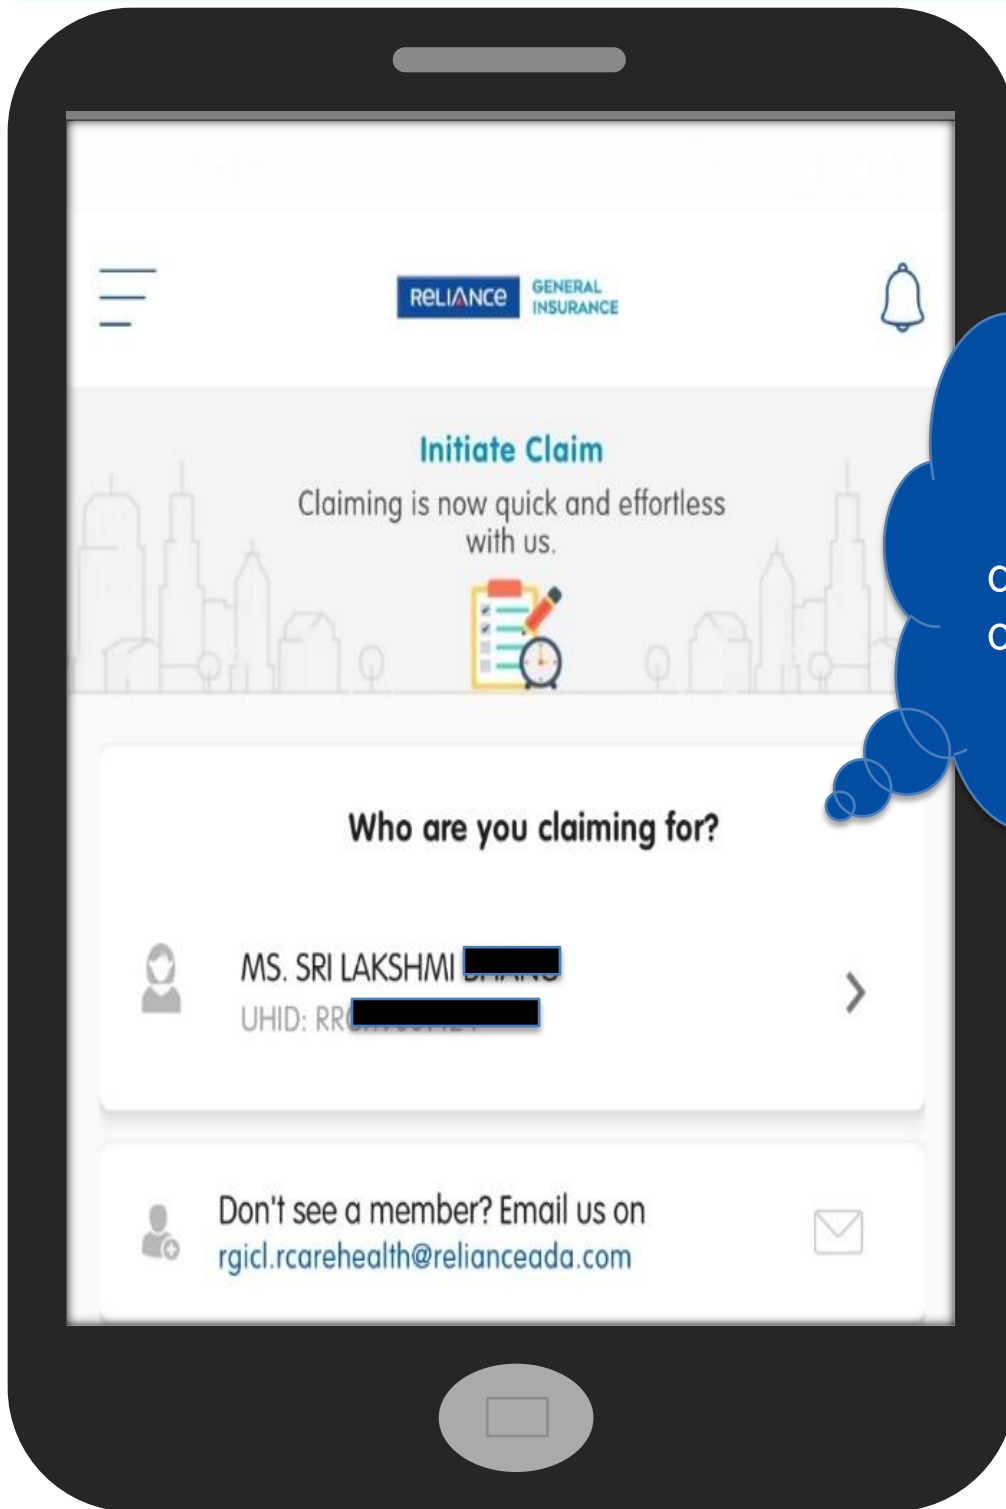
RELIANCE GENERAL INSURANCE

Initiate Claim

Claiming is now quick and effortless with us.

Who are you claiming for?

MS. SRI LAKSHMI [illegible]
UHID: RR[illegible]

Don't see a member? Email us on
rgicl.rcarehealth@relianceada.com

C
C